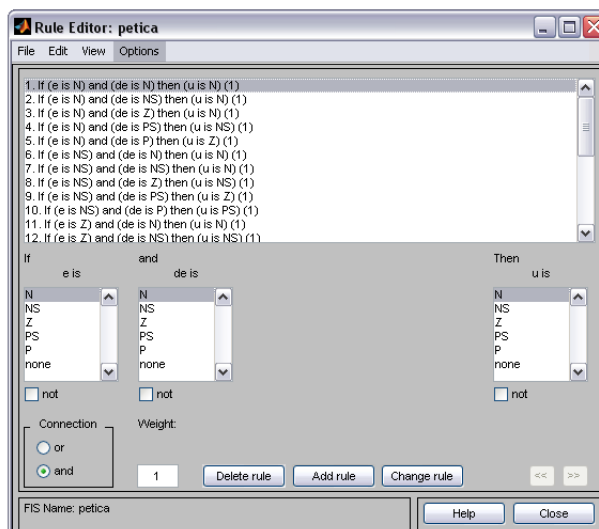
Rule Editor: petica

File Edit View Options

1. If (e is N) and (de is N) then (u is N) (1)
2. If (e is N) and (de is NS) then (u is N) (1)
3. If (e is N) and (de is Z) then (u is N) (1)
4. If (e is N) and (de is PS) then (u is NS) (1)
5. If (e is N) and (de is P) then (u is Z) (1)
6. If (e is NS) and (de is N) then (u is N) (1)
7. If (e is NS) and (de is NS) then (u is N) (1)
8. If (e is NS) and (de is Z) then (u is NS) (1)
9. If (e is NS) and (de is PS) then (u is Z) (1)
10. If (e is NS) and (de is P) then (u is PS) (1)
11. If (e is Z) and (de is N) then (u is N) (1)
12. If (e is Z) and (de is NS) then (u is NS) (1)

If
e is
N
NS
Z
PS
P
none
not

and
de is
N
NS
Z
PS
P
none
not

Then
u is
N
NS
Z
PS
P
none
not

Connection
or
and

Weight:
1

Delete rule
Add rule
Change rule
<<
>>

FIS Name: petica

Help
Close